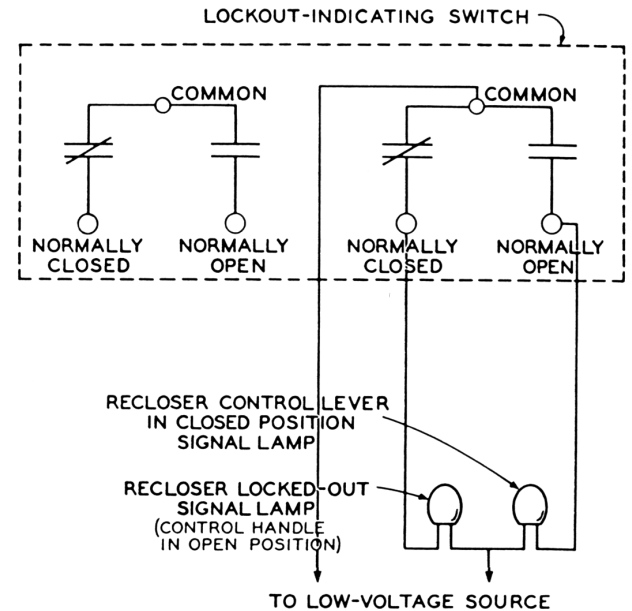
LOCKOUT-INDICATING SWITCH

COMMON

NORMALLY CLOSED

NORMALLY OPEN

COMMON

NORMALLY CLOSED

NORMALLY OPEN

RECLOSER CONTROL LEVER IN CLOSED POSITION SIGNAL LAMP

RECLOSER LOCKED-OUT SIGNAL LAMP (CONTROL HANDLE IN OPEN POSITION)

TO LOW-VOLTAGE SOURCE